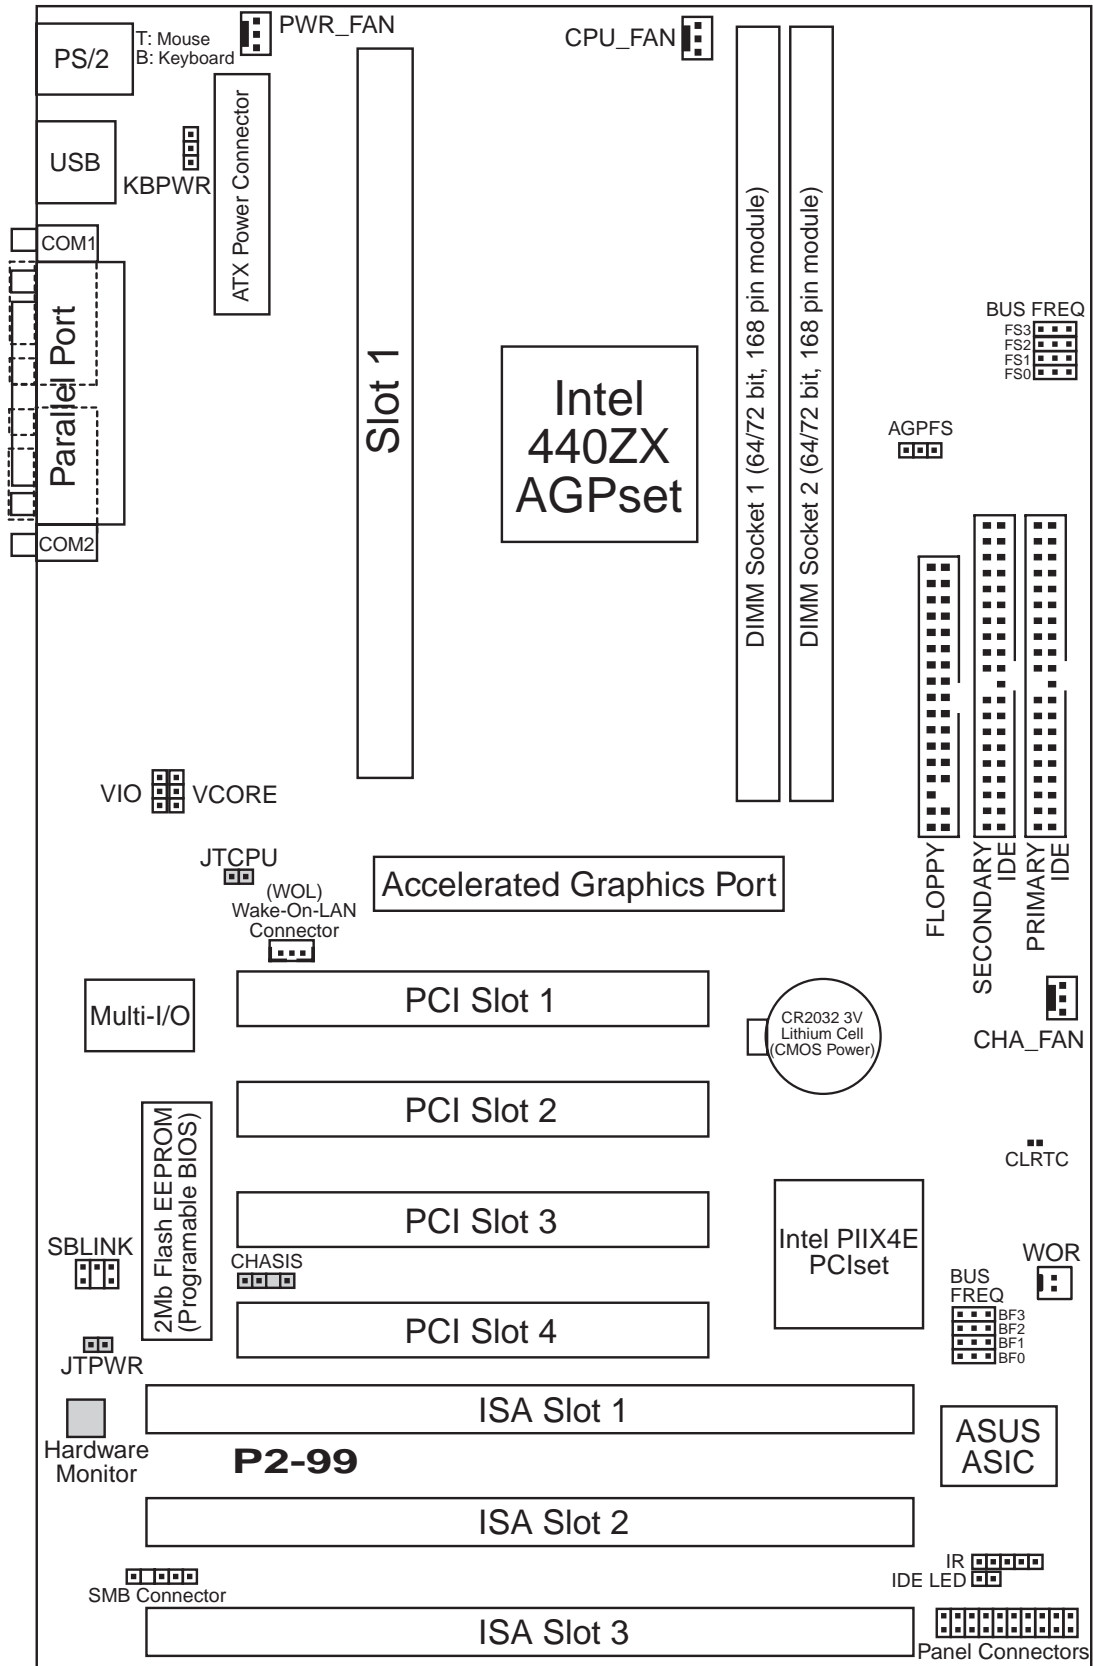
PS/2
T: Mouse
B: Keyboard
PWR_FAN
CPU_FAN
USB
KBPWR
ATX Power Connector
COM1
Parallel Port
COM2
Slot 1
Intel
440ZX
AGPset
DIMM Socket 1 (64/72 bit, 168 pin module)
DIMM Socket 2 (64/72 bit, 168 pin module)
BUS FREQ
FS3
FS2
FS1
FS0
AGPFS
VIO
VCORE
JTCPU
(WOL)
Wake-On-LAN
Connector
Accelerated Graphics Port
FLOPPY
SECONDARY IDE
PRIMARY IDE
Multi-I/O
PCI Slot 1
CR2032 3V
Lithium Cell
(CMOS Power)
CHA_FAN
2Mb Flash EEPROM
(Programable BIOS)
PCI Slot 2
CLRTC
PCI Slot 3
SBLINK
CHASIS
Intel PIIX4E
PCIset
WOR
BUS
FREQ
BF3
BF2
BF1
BF0
PCI Slot 4
JTPWR
ISA Slot 1
ASUS
ASIC
Hardware
Monitor
P2-99
ISA Slot 2
IR
IDE LED
SMB Connector
ISA Slot 3
Panel Connectors